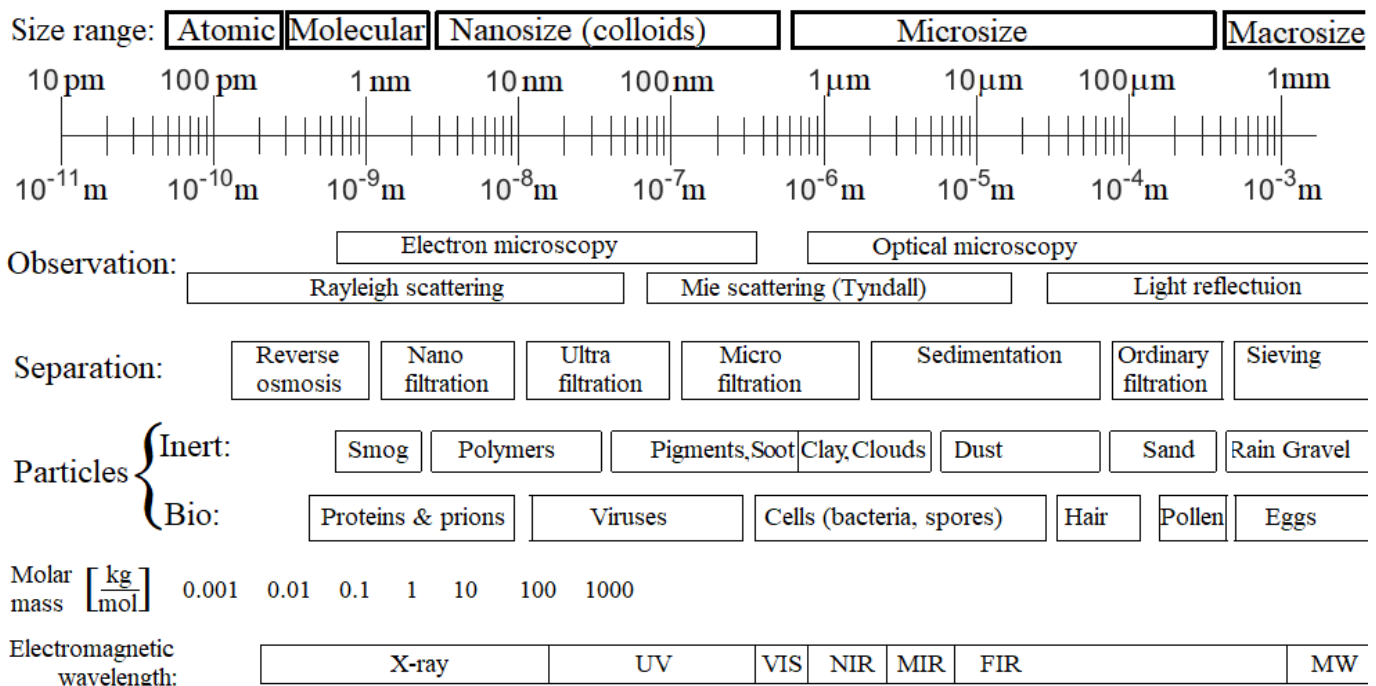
Size range: Atomic Molecular Nanosize (colloids) Microsize Macrosize

10 pm 100 pm 1 nm 10 nm 100 nm 1 μm 10 μm 100 μm 1mm

$10^{-11}$m $10^{-10}$m $10^{-9}$m $10^{-8}$m $10^{-7}$m $10^{-6}$m $10^{-5}$m $10^{-4}$m $10^{-3}$m

Observation: Electron microscopy Optical microscopy
Rayleigh scattering Mie scattering (Tyndall) Light reflectuion

Separation: Reverse osmosis Nano filtration Ultra filtration Micro filtration Sedimentation Ordinary filtration Sieving

Particles Inert: Smog Polymers Pigments, Soot Clay, Clouds Dust Sand Rain Gravel
Bio: Proteins & prions Viruses Cells (bacteria, spores) Hair Pollen Eggs

Molar mass $\left[\frac{kg}{mol}\right]$ 0.001 0.01 0.1 1 10 100 1000

Electromagnetic wavelength: X-ray UV VIS NIR MIR FIR MW